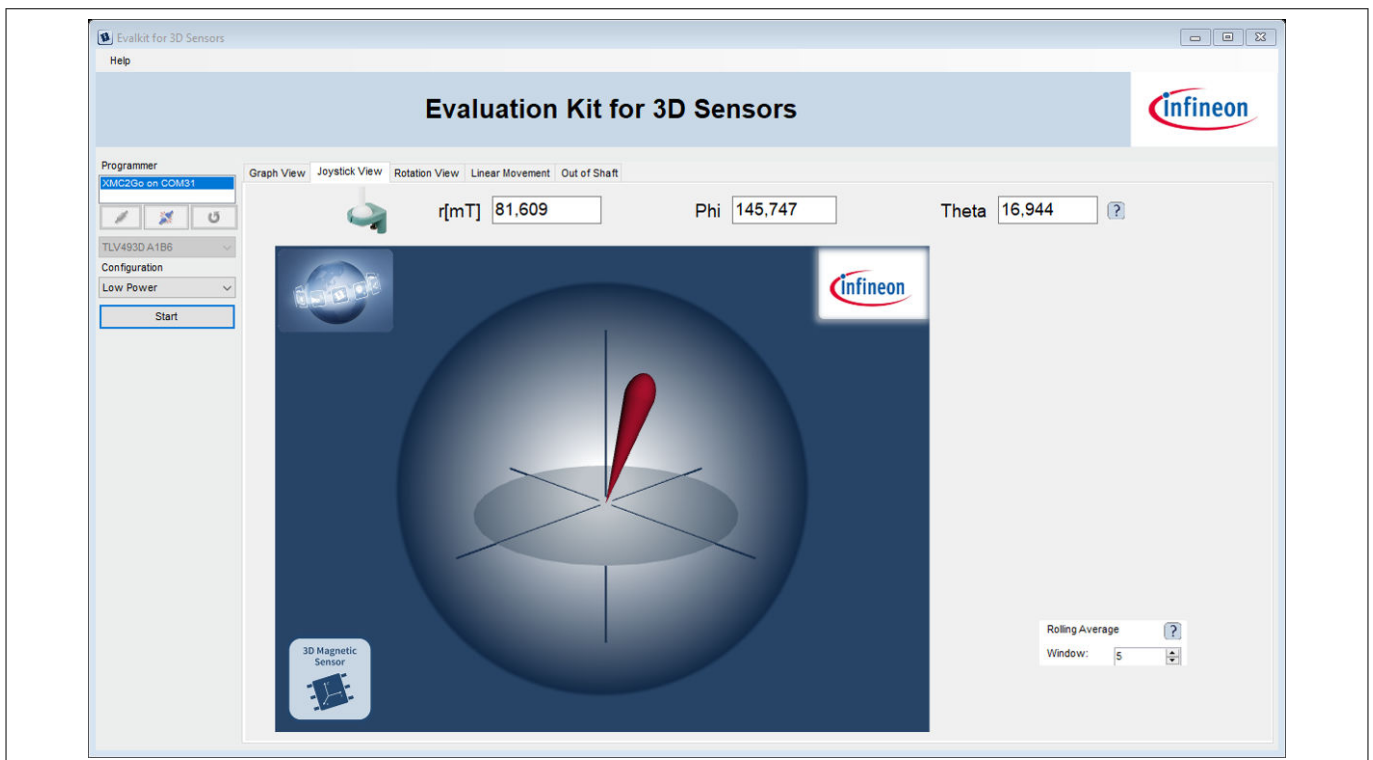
Evalkit for 3D Sensors

Help

Evaluation Kit for 3D Sensors

infineon

Programmer

XMC2Go on COM31

TLV493D A1B6

Configuration

Low Power

Start

Graph View | Joystick View | Rotation View | Linear Movement | Out of Shaft

r[mT] 81,609

Phi 145,747

Theta 16,944

?

infineon

3D Magnetic Sensor

Rolling Average ?

Window: 5